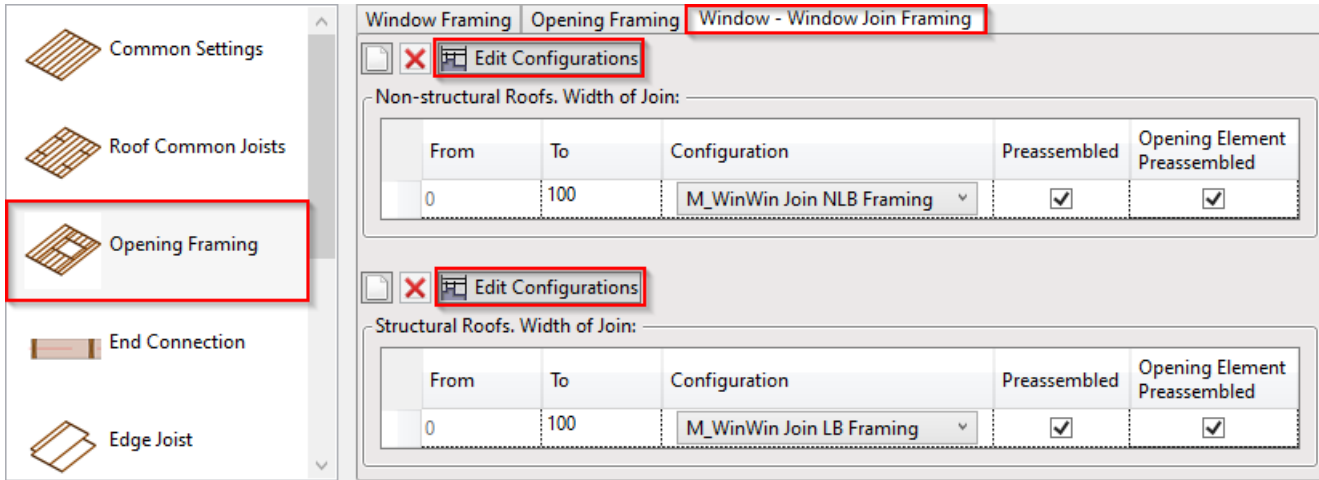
Common Settings

Roof Common Joists

Opening Framing

End Connection

Edge Joist

Window Framing | Opening Framing | Window - Window Join Framing

Edit Configurations

Non-structural Roofs. Width of Join:

| | From | To | Configuration | Preassembled | Opening Element Preassembled |
|---|---|---|---|---|---|
| | 0 | 100 | M_WinWin Join NLB Framing | ✓ | ✓ |

Edit Configurations

Structural Roofs. Width of Join:

| | From | To | Configuration | Preassembled | Opening Element Preassembled |
|---|---|---|---|---|---|
| | 0 | 100 | M_WinWin Join LB Framing | ✓ | ✓ |